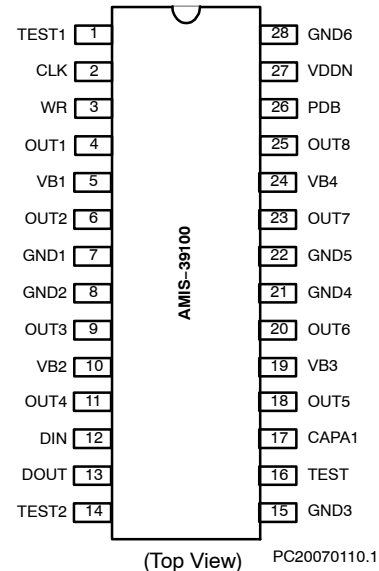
TEST1 1
CLK 2
WR 3
OUT1 4
VB1 5
OUT2 6
GND1 7
GND2 8
OUT3 9
VB2 10
OUT4 11
DIN 12
DOUT 13
TEST2 14

AMIS−39100

28 GND6
27 VDDN
26 PDB
25 OUT8
24 VB4
23 OUT7
22 GND5
21 GND4
20 OUT6
19 VB3
18 OUT5
17 CAPA1
16 TEST
15 GND3

(Top View)

PC20070110.1